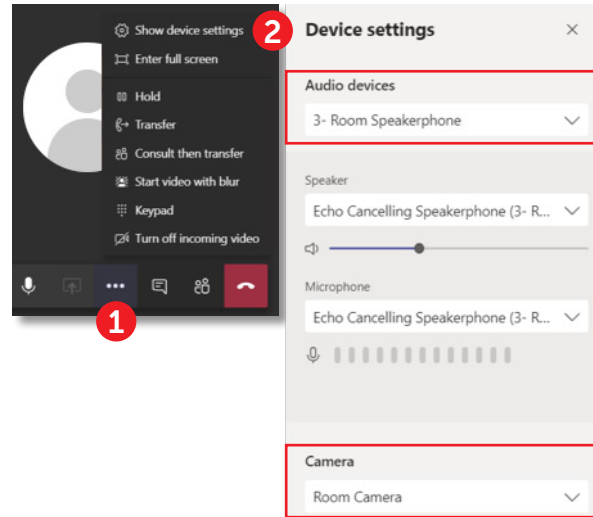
Show device settings
Enter full screen
Hold
Transfer
Consult then transfer
Start video with blur
Keypad
Turn off incoming video
...
1
2
Device settings
×
Audio devices
3- Room Speakerphone
Speaker
Echo Cancelling Speakerphone (3- R...
Microphone
Echo Cancelling Speakerphone (3- R...
Camera
Room Camera